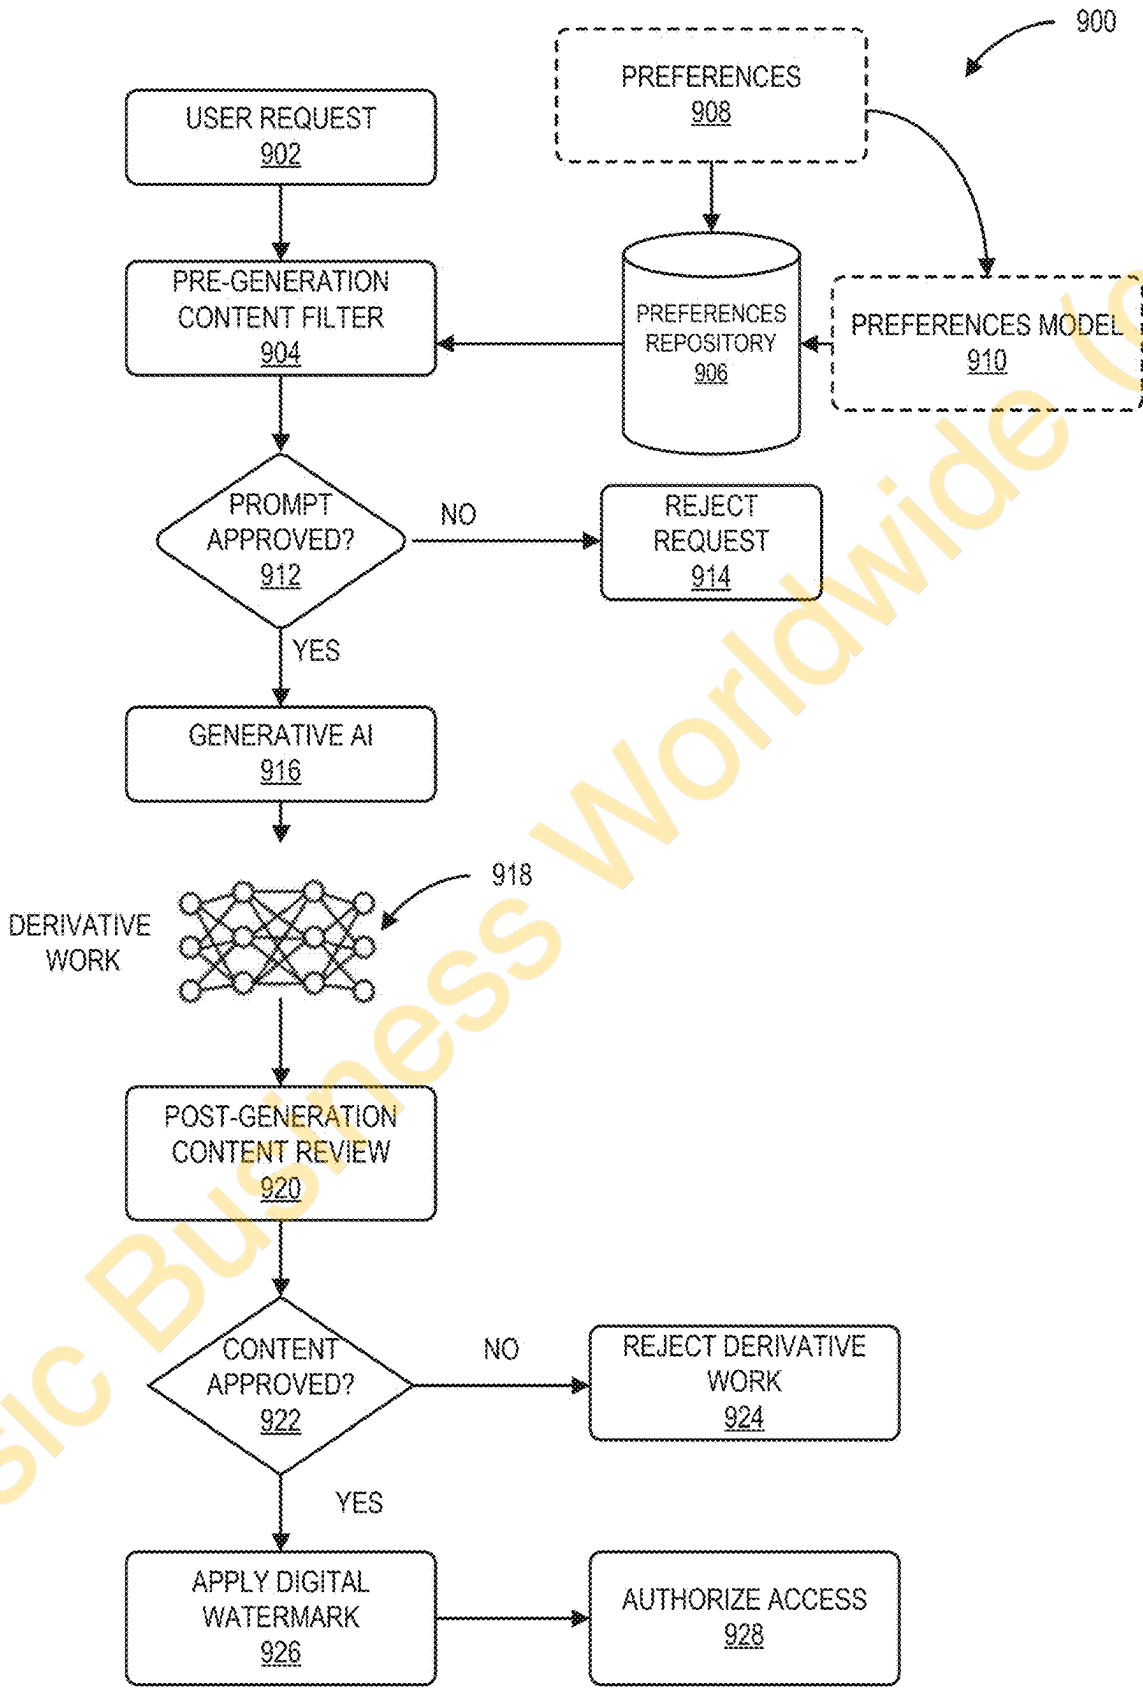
900

PREFERENCES
908

USER REQUEST
902

PRE-GENERATION CONTENT FILTER
904

PREFERENCES REPOSITORY
906

PREFERENCES MODEL
910

PROMPT APPROVED?
912

NO

REJECT REQUEST
914

YES

GENERATIVE AI
916

918

DERIVATIVE WORK

POST-GENERATION CONTENT REVIEW
920

CONTENT APPROVED?
922

NO

REJECT DERIVATIVE WORK
924

YES

APPLY DIGITAL WATERMARK
926

AUTHORIZE ACCESS
928

sic Business Worldwide (